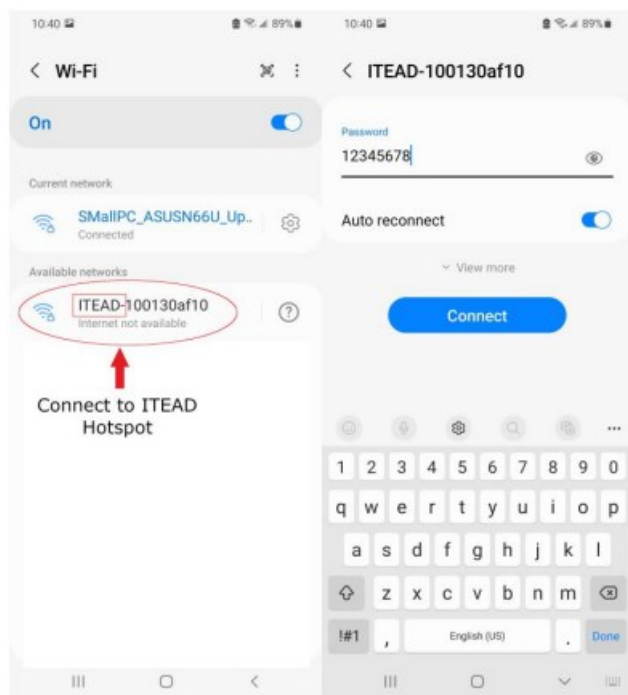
10:40 89%

< Wi-Fi

On

Current network

SMallPC_ASUSN66U_Up...
Connected

Available networks

ITEAD-100130af10
Internet not available

Connect to ITEAD Hotspot

10:40 89%

< ITEAD-100130af10

Password
12345678

Auto reconnect

View more

Connect

1 2 3 4 5 6 7 8 9 0
q w e r t y u i o p
a s d f g h j k l
z x c v b n m
!#1 , English (US) . Done